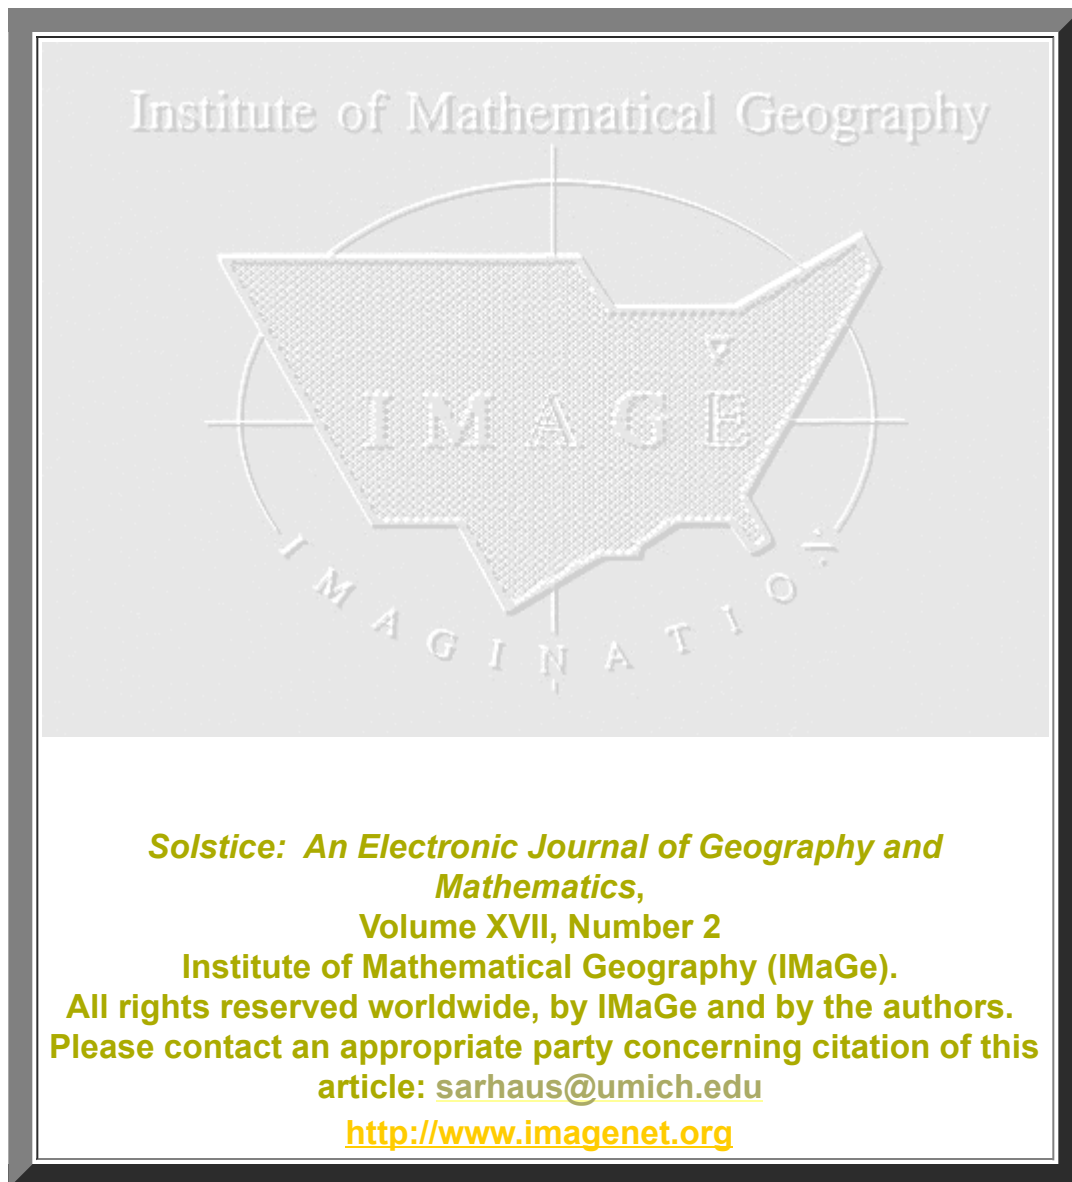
Institute of Mathematical Geography

IMAGE

IMAGINATION

Solstice: An Electronic Journal of Geography and Mathematics,
Volume XVII, Number 2
Institute of Mathematical Geography (IMaGe).
All rights reserved worldwide, by IMaGe and by the authors.
Please contact an appropriate party concerning citation of this article: sarhaus@umich.edu
http://www.imagenet.org